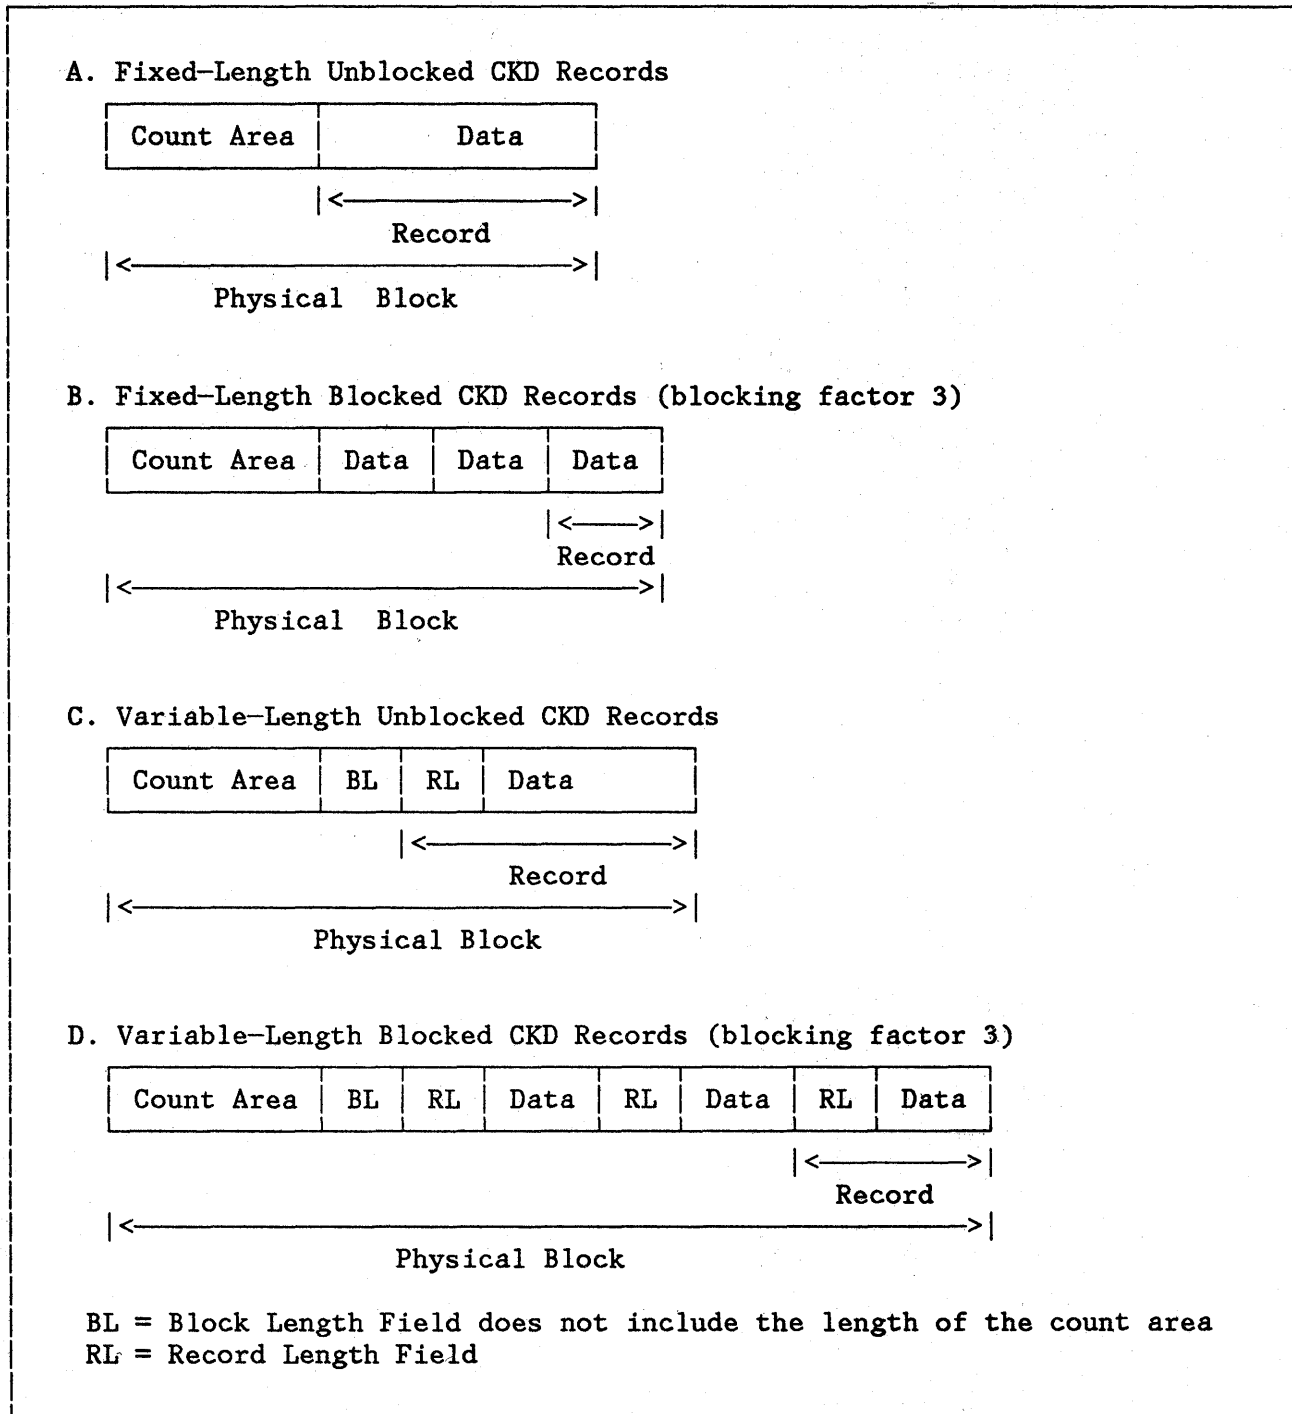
A. Fixed-Length Unblocked CKD Records

| Count Area | Data |
|---|---|

Record

Physical Block

B. Fixed-Length Blocked CKD Records (blocking factor 3)

| Count Area | Data | Data | Data |
|---|---|---|---|

Record

Physical Block

C. Variable-Length Unblocked CKD Records

| Count Area | BL | RL | Data |
|---|---|---|---|

Record

Physical Block

D. Variable-Length Blocked CKD Records (blocking factor 3)

| Count Area | BL | RL | Data | RL | Data | RL | Data |
|---|---|---|---|---|---|---|---|

Record

Physical Block

BL = Block Length Field does not include the length of the count area
RL = Record Length Field